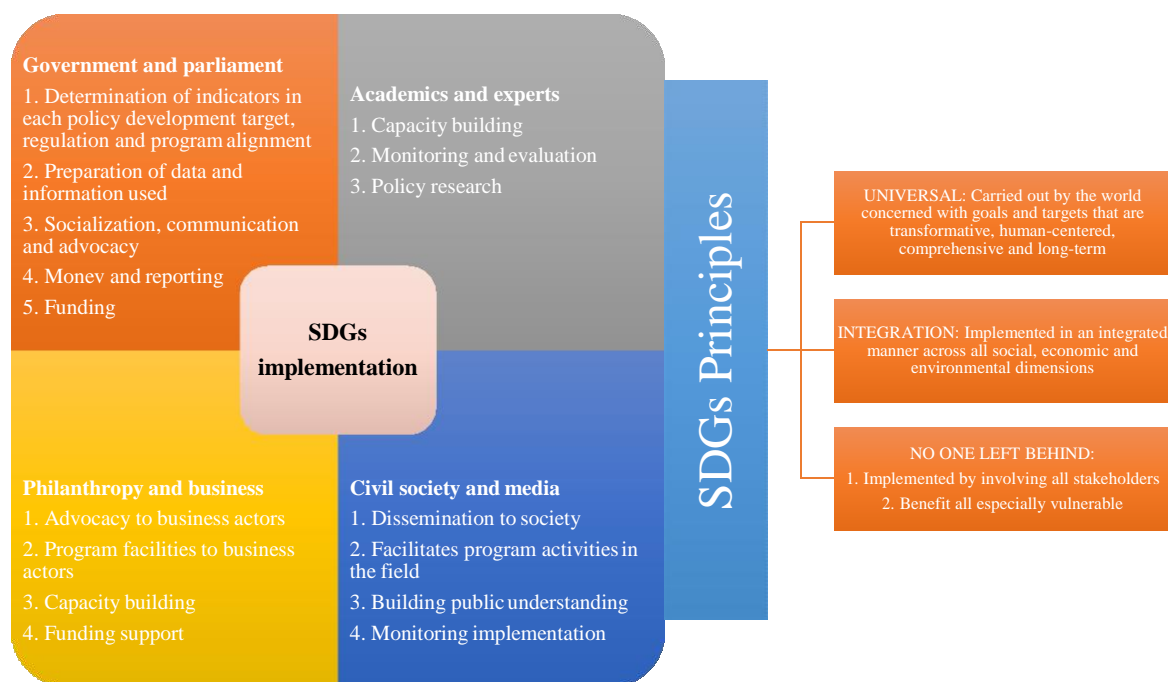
Government and parliament
1. Determination of indicators in each policy development target, regulation and program alignment
2. Preparation of data and information used
3. Socialization, communication and advocacy
4. Monev and reporting
5. Funding

Academics and experts
1. Capacity building
2. Monitoring and evaluation
3. Policy research

SDGs implementation

Philanthropy and business
1. Advocacy to business actors
2. Program facilities to business actors
3. Capacity building
4. Funding support

Civil society and media
1. Dissemination to society
2. Facilitates program activities in the field
3. Building public understanding
4. Monitoring implementation

SDGs Principles

UNIVERSAL: Carried out by the world concerned with goals and targets that are transformative, human-centered, comprehensive and long-term

INTEGRATION: Implemented in an integrated manner across all social, economic and environmental dimensions

NO ONE LEFT BEHIND:
1. Implemented by involving all stakeholders
2. Benefit all especially vulnerable